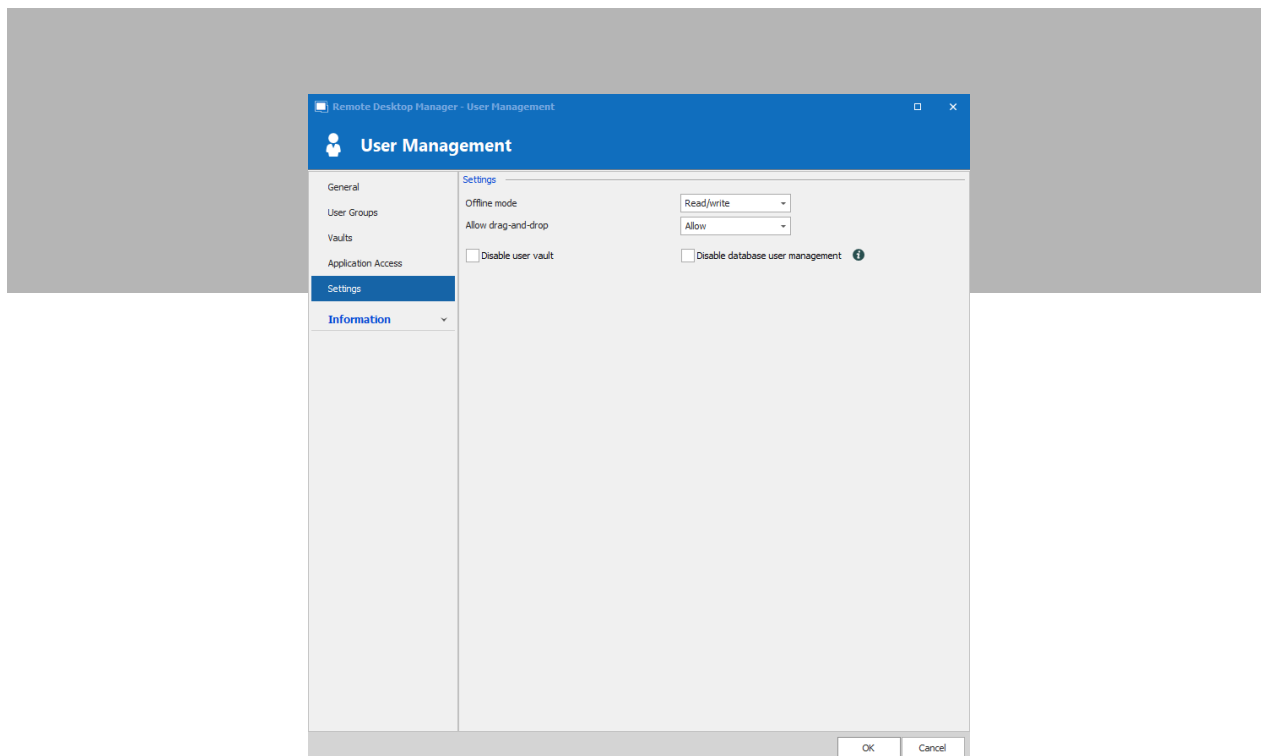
Remote Desktop Manager - User Management

User Management

General
User Groups
Vaults
Application Access
Settings
Information

Settings
Offline mode
Read/write
Allow drag-and-drop
Allow
Disable user vault
Disable database user management

OK
Cancel